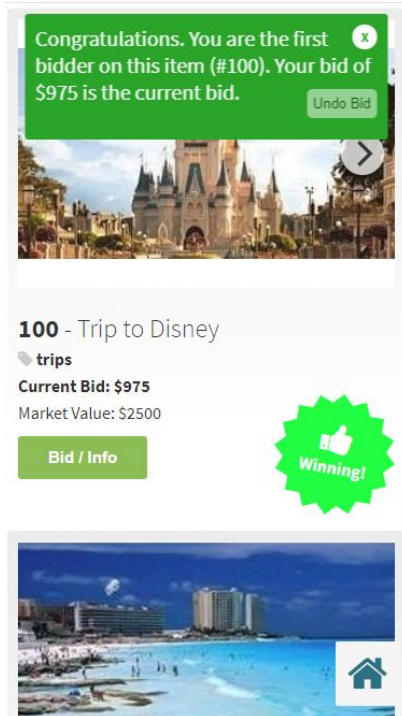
Congratulations. You are the first bidder on this item (#100). Your bid of $975 is the current bid.

x

Undo Bid

100 - Trip to Disney

trips

Current Bid: $975

Market Value: $2500

Bid / Info

Winning!